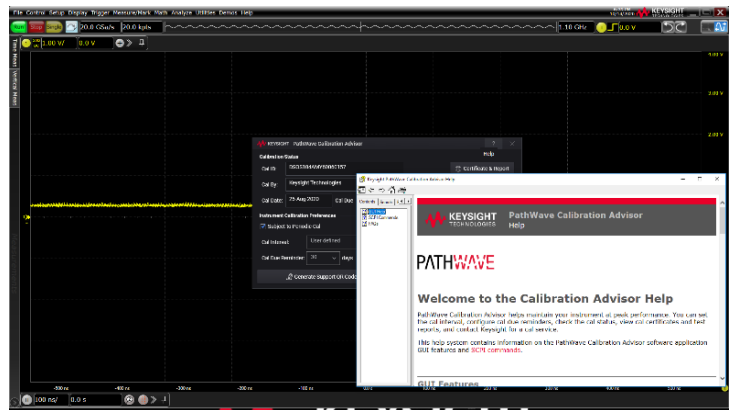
File Control Setup Display Trigger Measure/Mark Math Analyze Utilities Demos Help

20.0 GSa/s 20.0 kpts

1.10 GHz 0.0 V

KEYSIGHT

0.00 V/ 0.0 V

3.00 V

3.00 V

2.00 V

KEYSIGHT PathWave Calibration Advisor

Calibration Status

Help

Cal ID: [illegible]

Certificate & Report

Cal By: Keysight Technologies

Cal Date: 25 Aug 2020

Cal Due

Instrument Calibration Preferences

Subject to Periodic Cal

Cal Interval: User defined

Cal Due Reminder: 30 days

Generate support on Code

Keysight PathWave Calibration Advisor Help

Contents Index

KEYSIGHT TECHNOLOGIES

PathWave Calibration Advisor Help

PATHWAVE

Welcome to the Calibration Advisor Help

PathWave Calibration Advisor helps maintain your instrument at peak performance. You can set the cal interval, configure cal due reminders, check the cal status, view cal certificates and test reports, and contact Keysight for a cal service.

This help system contains information on the PathWave Calibration Advisor software application GUI features and SCPI commands.

GUI Features

-500 ns -400 ns -300 ns -200 ns -100 ns

100 ns/ 0.0 s